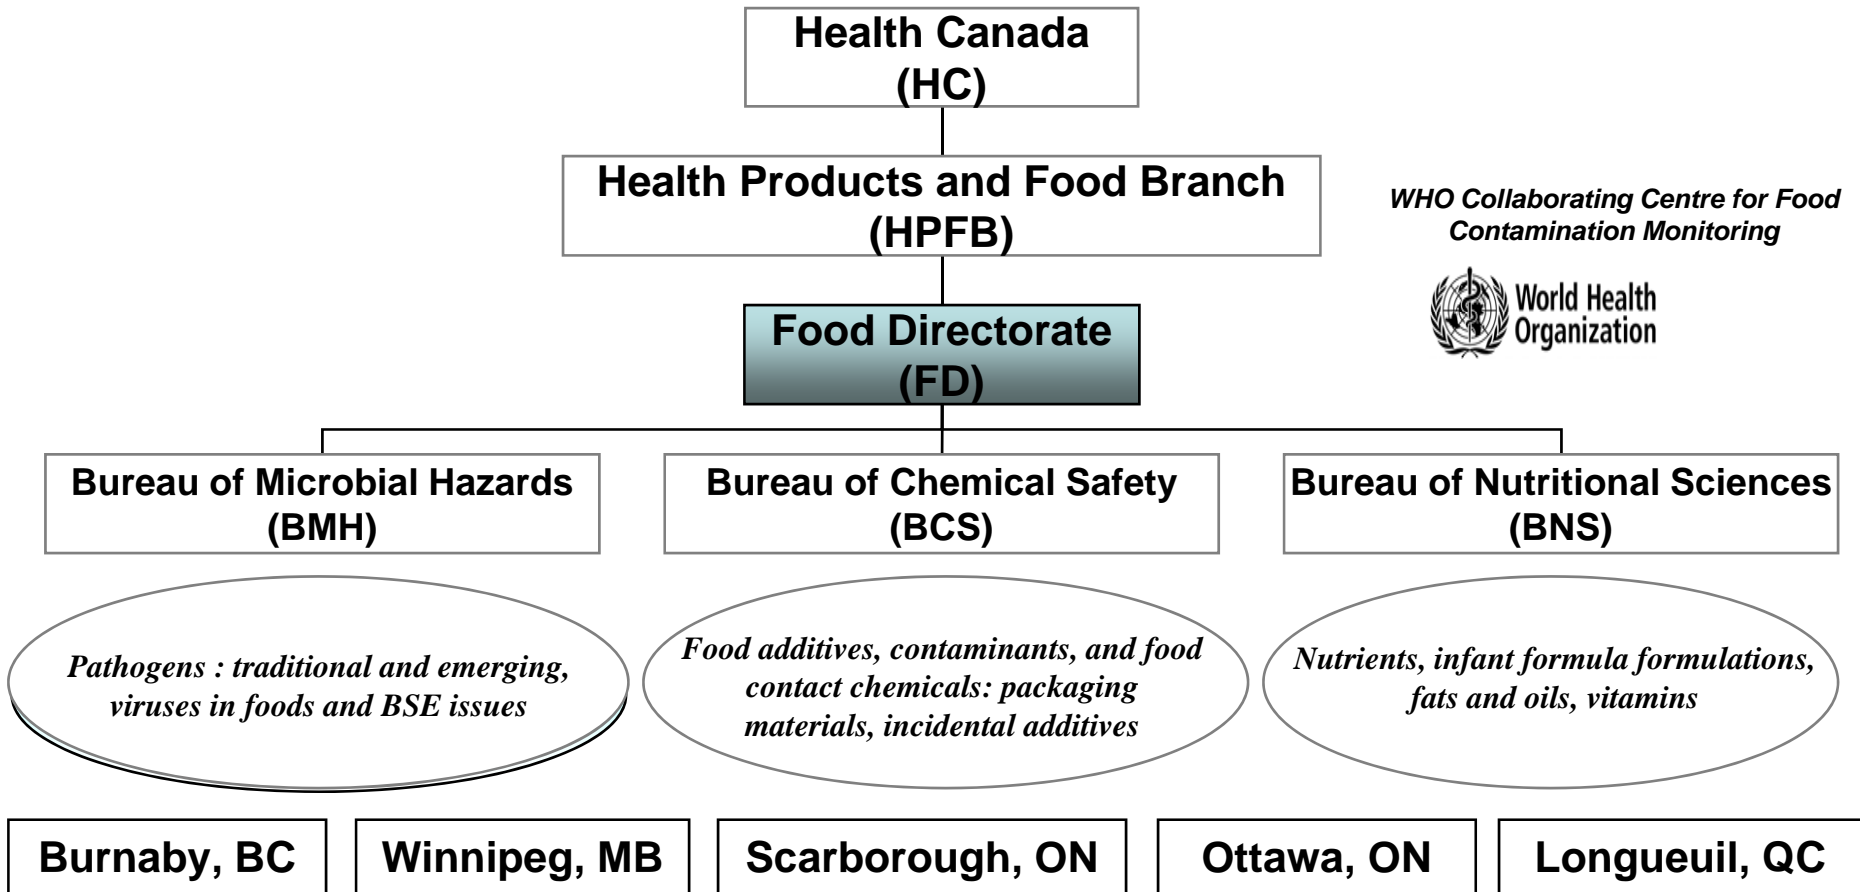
Health Canada
(HC)

Health Products and Food Branch
(HPFB)

WHO Collaborating Centre for Food Contamination Monitoring

World Health Organization

Food Directorate
(FD)

Bureau of Microbial Hazards
(BMH)

Bureau of Chemical Safety
(BCS)

Bureau of Nutritional Sciences
(BNS)

Pathogens : traditional and emerging, viruses in foods and BSE issues

Food additives, contaminants, and food contact chemicals: packaging materials, incidental additives

Nutrients, infant formula formulations, fats and oils, vitamins

Burnaby, BC

Winnipeg, MB

Scarborough, ON

Ottawa, ON

Longueuil, QC